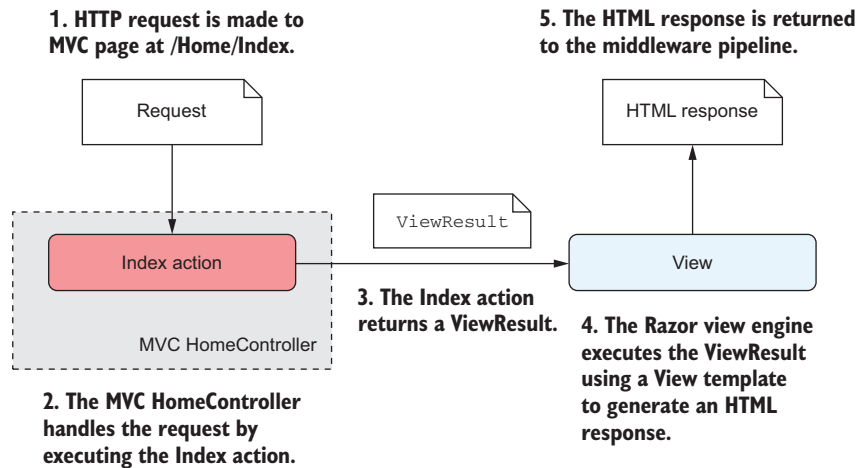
1. HTTP request is made to MVC page at /Home/Index.

5. The HTML response is returned to the middleware pipeline.

Request

HTML response

ViewResult

Index action

View

3. The Index action returns a ViewResult.

MVC HomeController

4. The Razor view engine executes the ViewResult using a View template to generate an HTML response.

2. The MVC HomeController handles the request by executing the Index action.